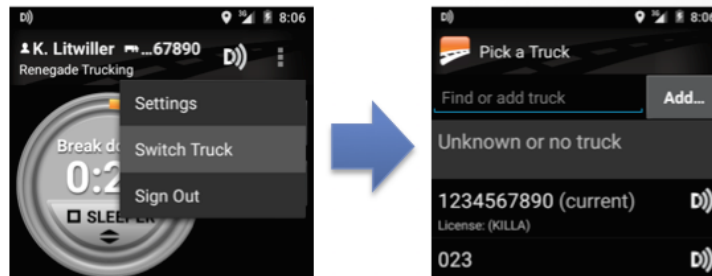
D)) 3G 8:06

K. Litwiller ...67890 D))

Renegade Trucking

Settings

Switch Truck

Sign Out

Break do

0:2

SLEEPER

D)) 3G 8:06

Pick a Truck

Find or add truck

Add...

Unknown or no truck

1234567890 (current) D))

License: (KILLA)

023 D))